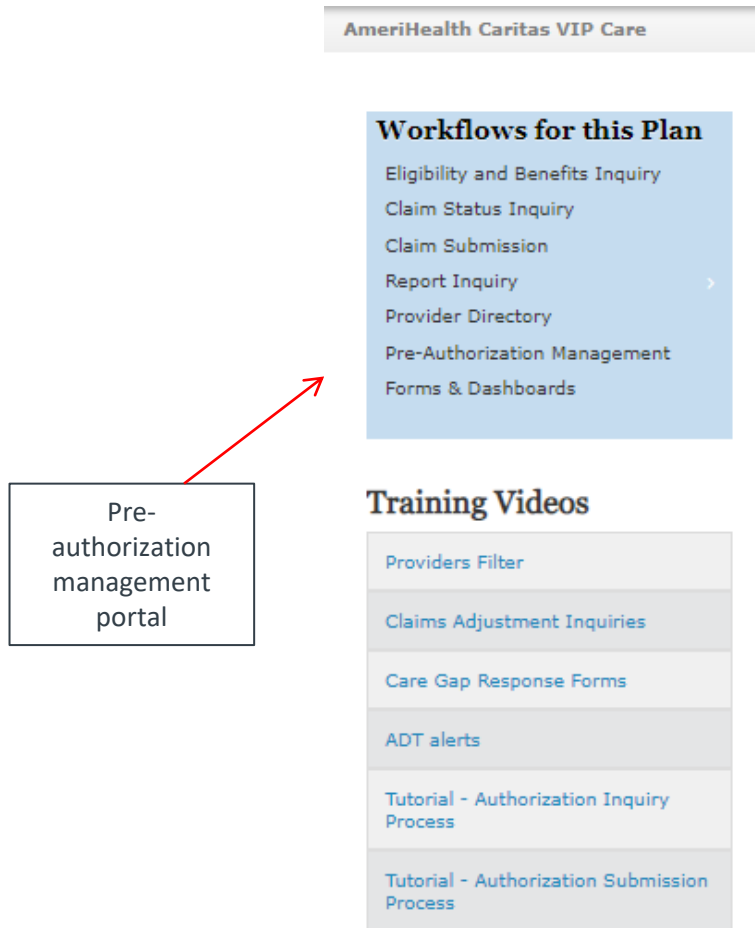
AmeriHealth Caritas VIP Care

Workflows for this Plan

Eligibility and Benefits Inquiry
Claim Status Inquiry
Claim Submission
Report Inquiry
Provider Directory
Pre-Authorization Management
Forms & Dashboards

Pre-authorization management portal

Training Videos

Providers Filter
Claims Adjustment Inquiries
Care Gap Response Forms
ADT alerts
Tutorial - Authorization Inquiry Process
Tutorial - Authorization Submission Process